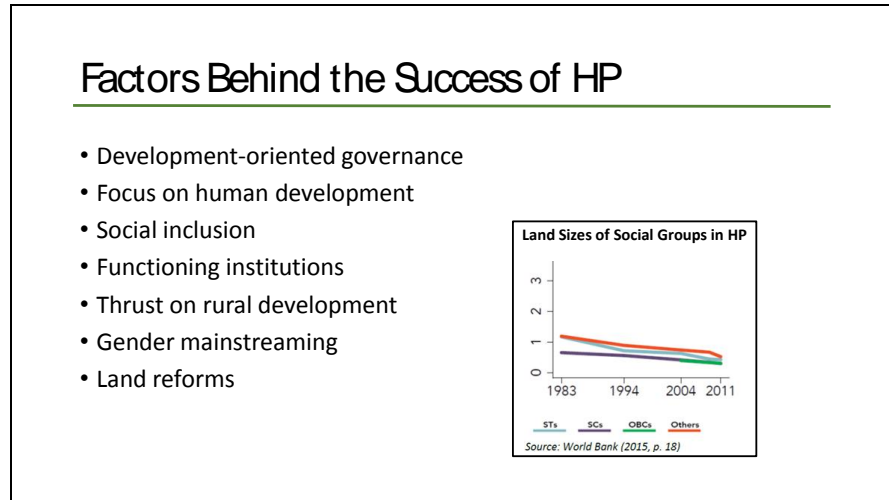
Factors Behind the Success of HP

- Development-oriented governance
- Focus on human development
- Social inclusion
- Functioning institutions
- Thrust on rural development
- Gender mainstreaming
- Land reforms

Land Sizes of Social Groups in HP

3
2
1
0
1983 1994 2004 2011

STs SCs OBCs Others

Source: World Bank (2015, p. 18)